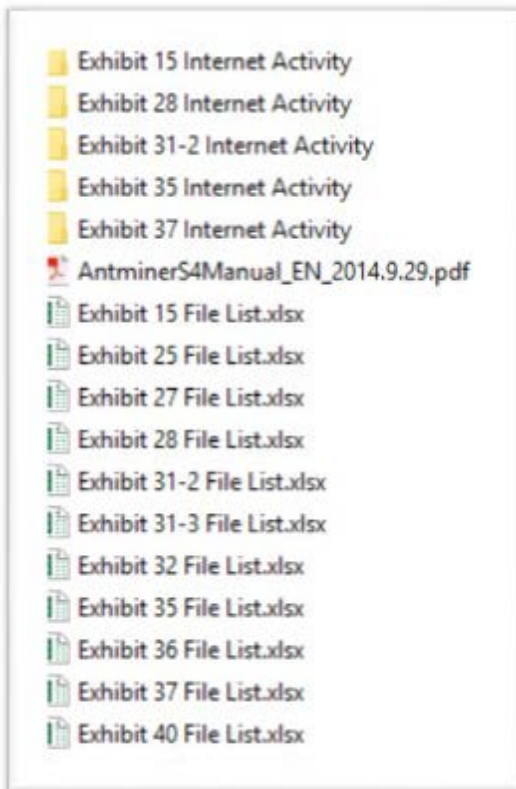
Exhibit 15 Internet Activity
Exhibit 28 Internet Activity
Exhibit 31-2 Internet Activity
Exhibit 35 Internet Activity
Exhibit 37 Internet Activity
AntminerS4Manual_EN_2014.9.29.pdf
Exhibit 15 File List.xlsx
Exhibit 25 File List.xlsx
Exhibit 27 File List.xlsx
Exhibit 28 File List.xlsx
Exhibit 31-2 File List.xlsx
Exhibit 31-3 File List.xlsx
Exhibit 32 File List.xlsx
Exhibit 35 File List.xlsx
Exhibit 36 File List.xlsx
Exhibit 37 File List.xlsx
Exhibit 40 File List.xlsx